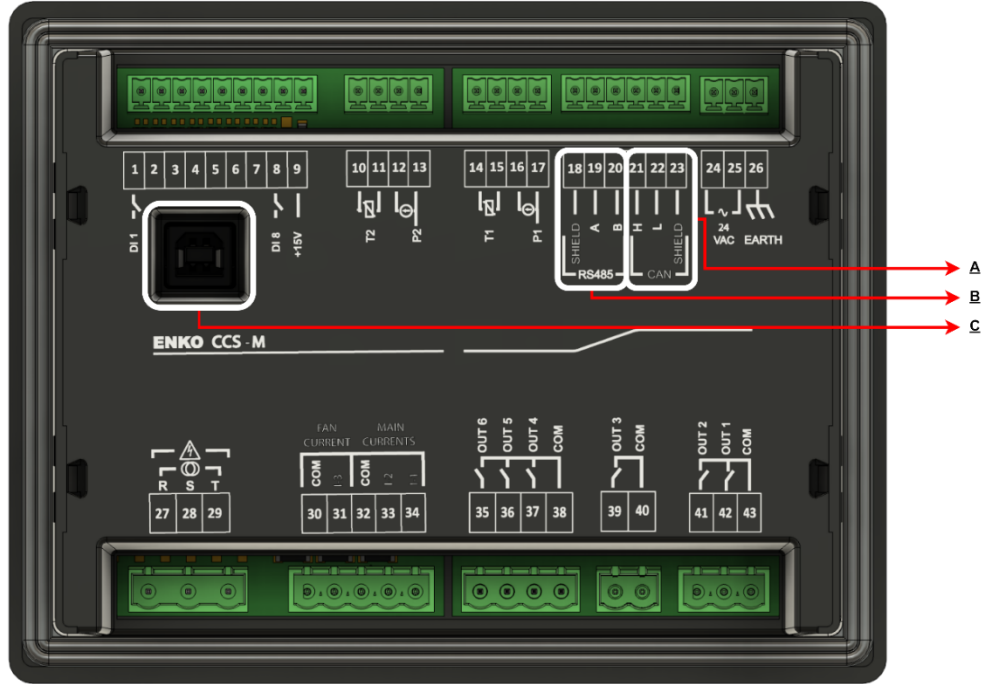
1 2 3 4 5 6 7 8 9

DI 1

DI 8

+15V

10 11 12 13

T2

P2

14 15 16 17

T1

P1

18 19 20

SHIELD

A

B

RS485

21 22 23

H

L

SHIELD

CAN

24 25 26

24 VAC

EARTH

A

B

C

ENKO CCS-M

R S T

27 28 29

FAN CURRENT

MAIN CURRENTS

COM

I 3

COM

I 2

I 1

30 31 32 33 34

OUT 6

OUT 5

OUT 4

COM

35 36 37 38

OUT 3

COM

39 40

OUT 2

OUT 1

COM

41 42 43